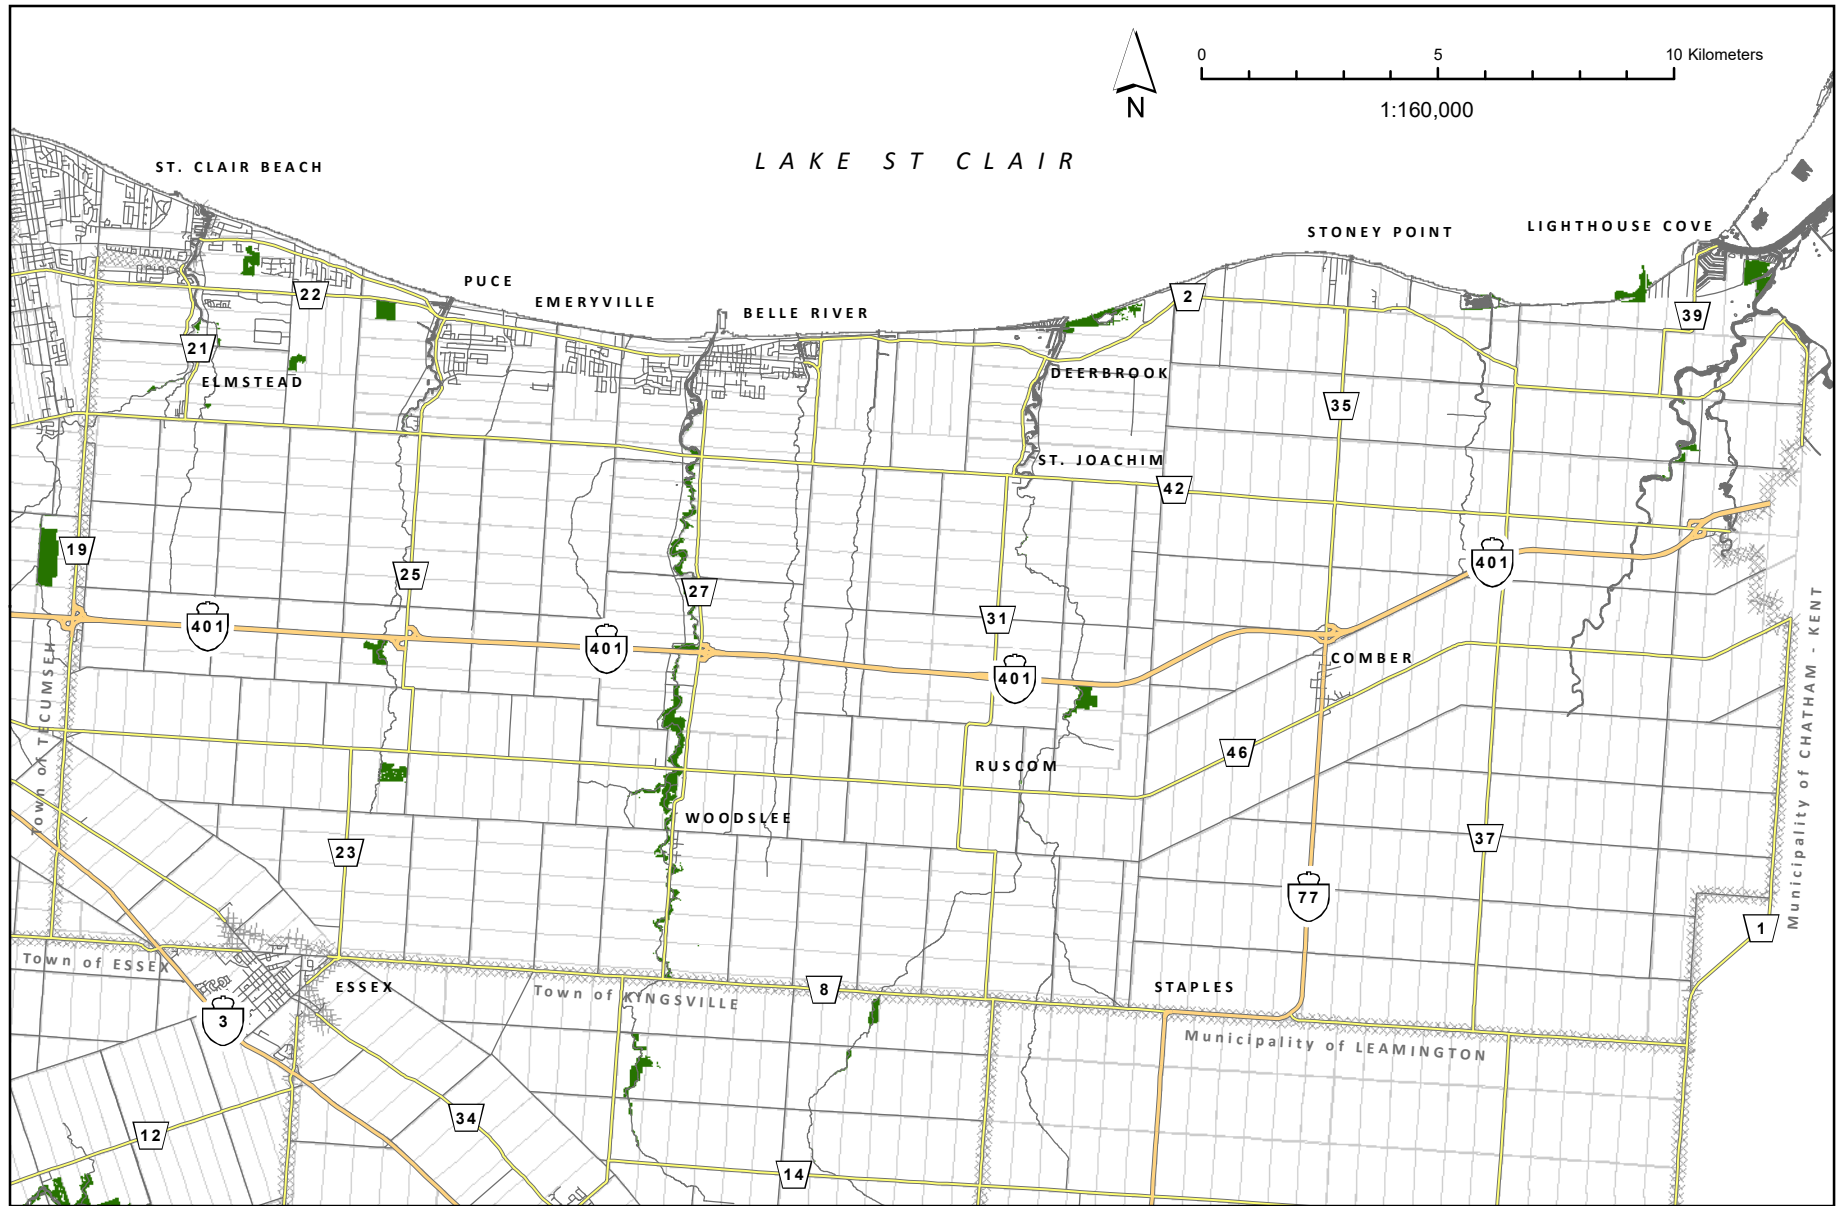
N

0 5 10 Kilometers

1:160,000

LAKE ST CLAIR

ST. CLAIR BEACH

PUCE

EMERYVILLE

BELLE RIVER

STONEY POINT

LIGHTHOUSE COVE

22

21

ELMSTEAD

2

39

DEERBROOK

35

ST. JOACHIM

42

19

25

27

401

401

31

401

401

401

COMBER

Town of TECUMSEH

RUSCOM

46

WOODSLEE

37

23

77

Municipality of CHATHAM - KENT

1

Town of ESSEX

ESSEX

Town of KINGSVILLE

8

STAPLES

3

Municipality of LEAMINGTON

34

12

14